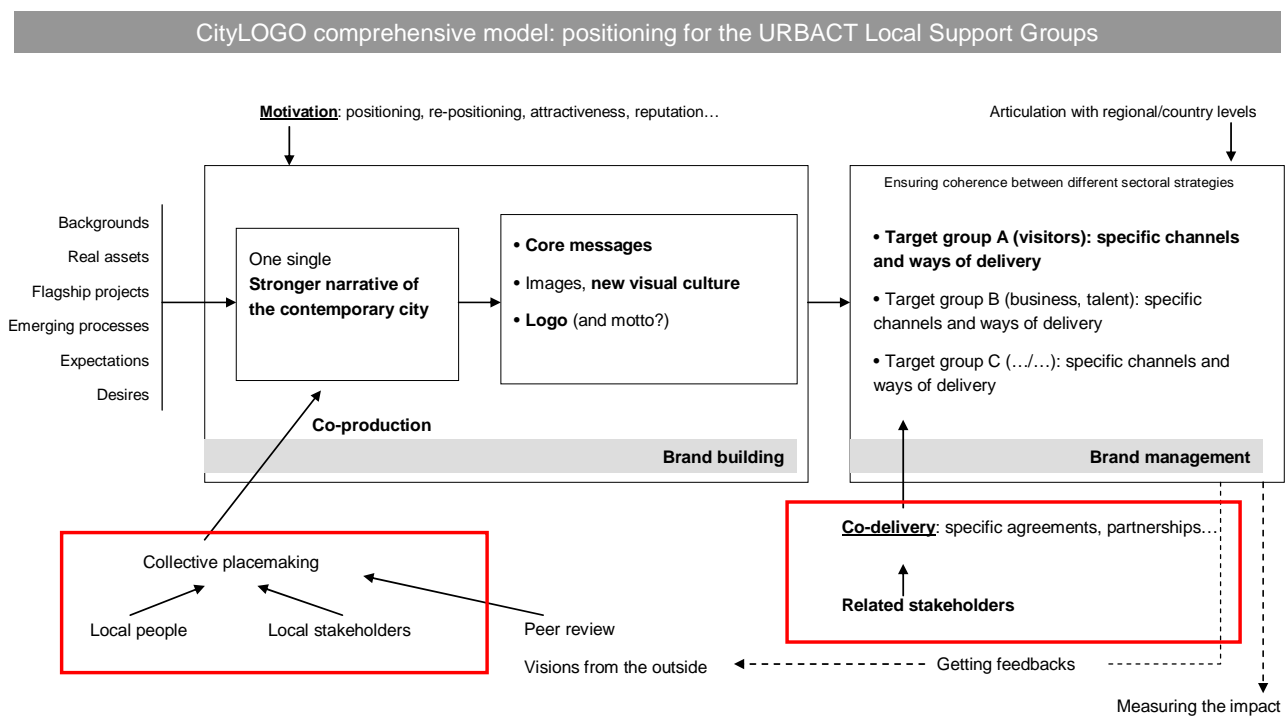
CityLOGO comprehensive model: positioning for the URBACT Local Support Groups

Motivation: positioning, re-positioning, attractiveness, reputation…

Articulation with regional/country levels

Backgrounds
Real assets
Flagship projects
Emerging processes
Expectations
Desires

One single
Stronger narrative of the contemporary city

• Core messages
• Images, new visual culture
• Logo (and motto?)

Co-production

Brand building

Ensuring coherence between different sectoral strategies

• Target group A (visitors): specific channels and ways of delivery
• Target group B (business, talent): specific channels and ways of delivery
• Target group C (…/…): specific channels and ways of delivery

Brand management

Collective placemaking

Local people
Local stakeholders

Peer review

Visions from the outside

Co-delivery: specific agreements, partnerships…

Related stakeholders

Getting feedbacks

Measuring the impact